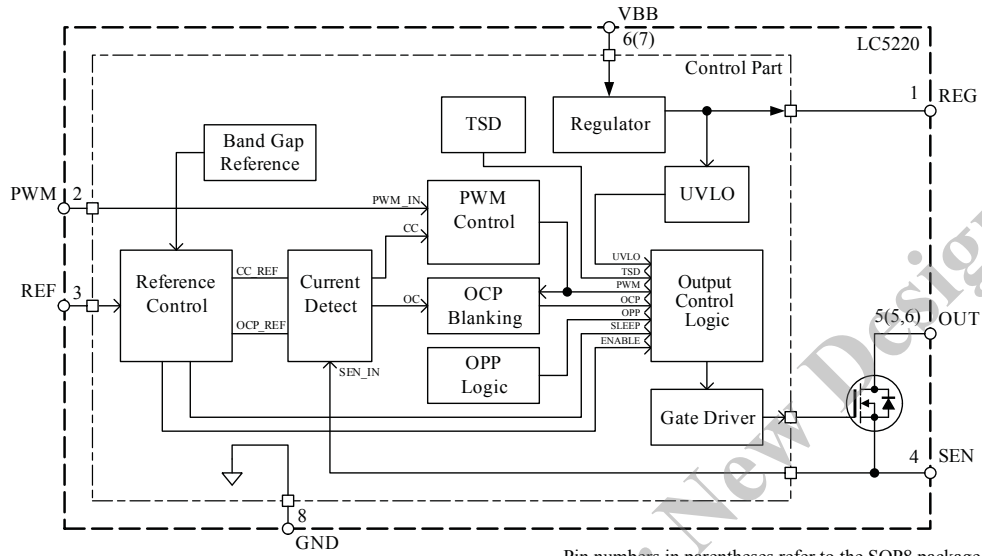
VBB
6(7)
LC5220
Control Part
1 REG
TSD
Regulator
Band Gap Reference
PWM 2
PWM_IN
PWM Control
UVLO
CC
REF 3
Reference Control
CC_REF
OCP_REF
Current Detect
OC
OCP Blanking
UVLO
TSD
PWM
OCP
OPP
SLEEP
ENABLE
Output Control Logic
5(5,6) OUT
SEN_IN
OPP Logic
Gate Driver
4 SEN
8
GND
Not for New Design
Pin numbers in parentheses refer to the SOP8 package